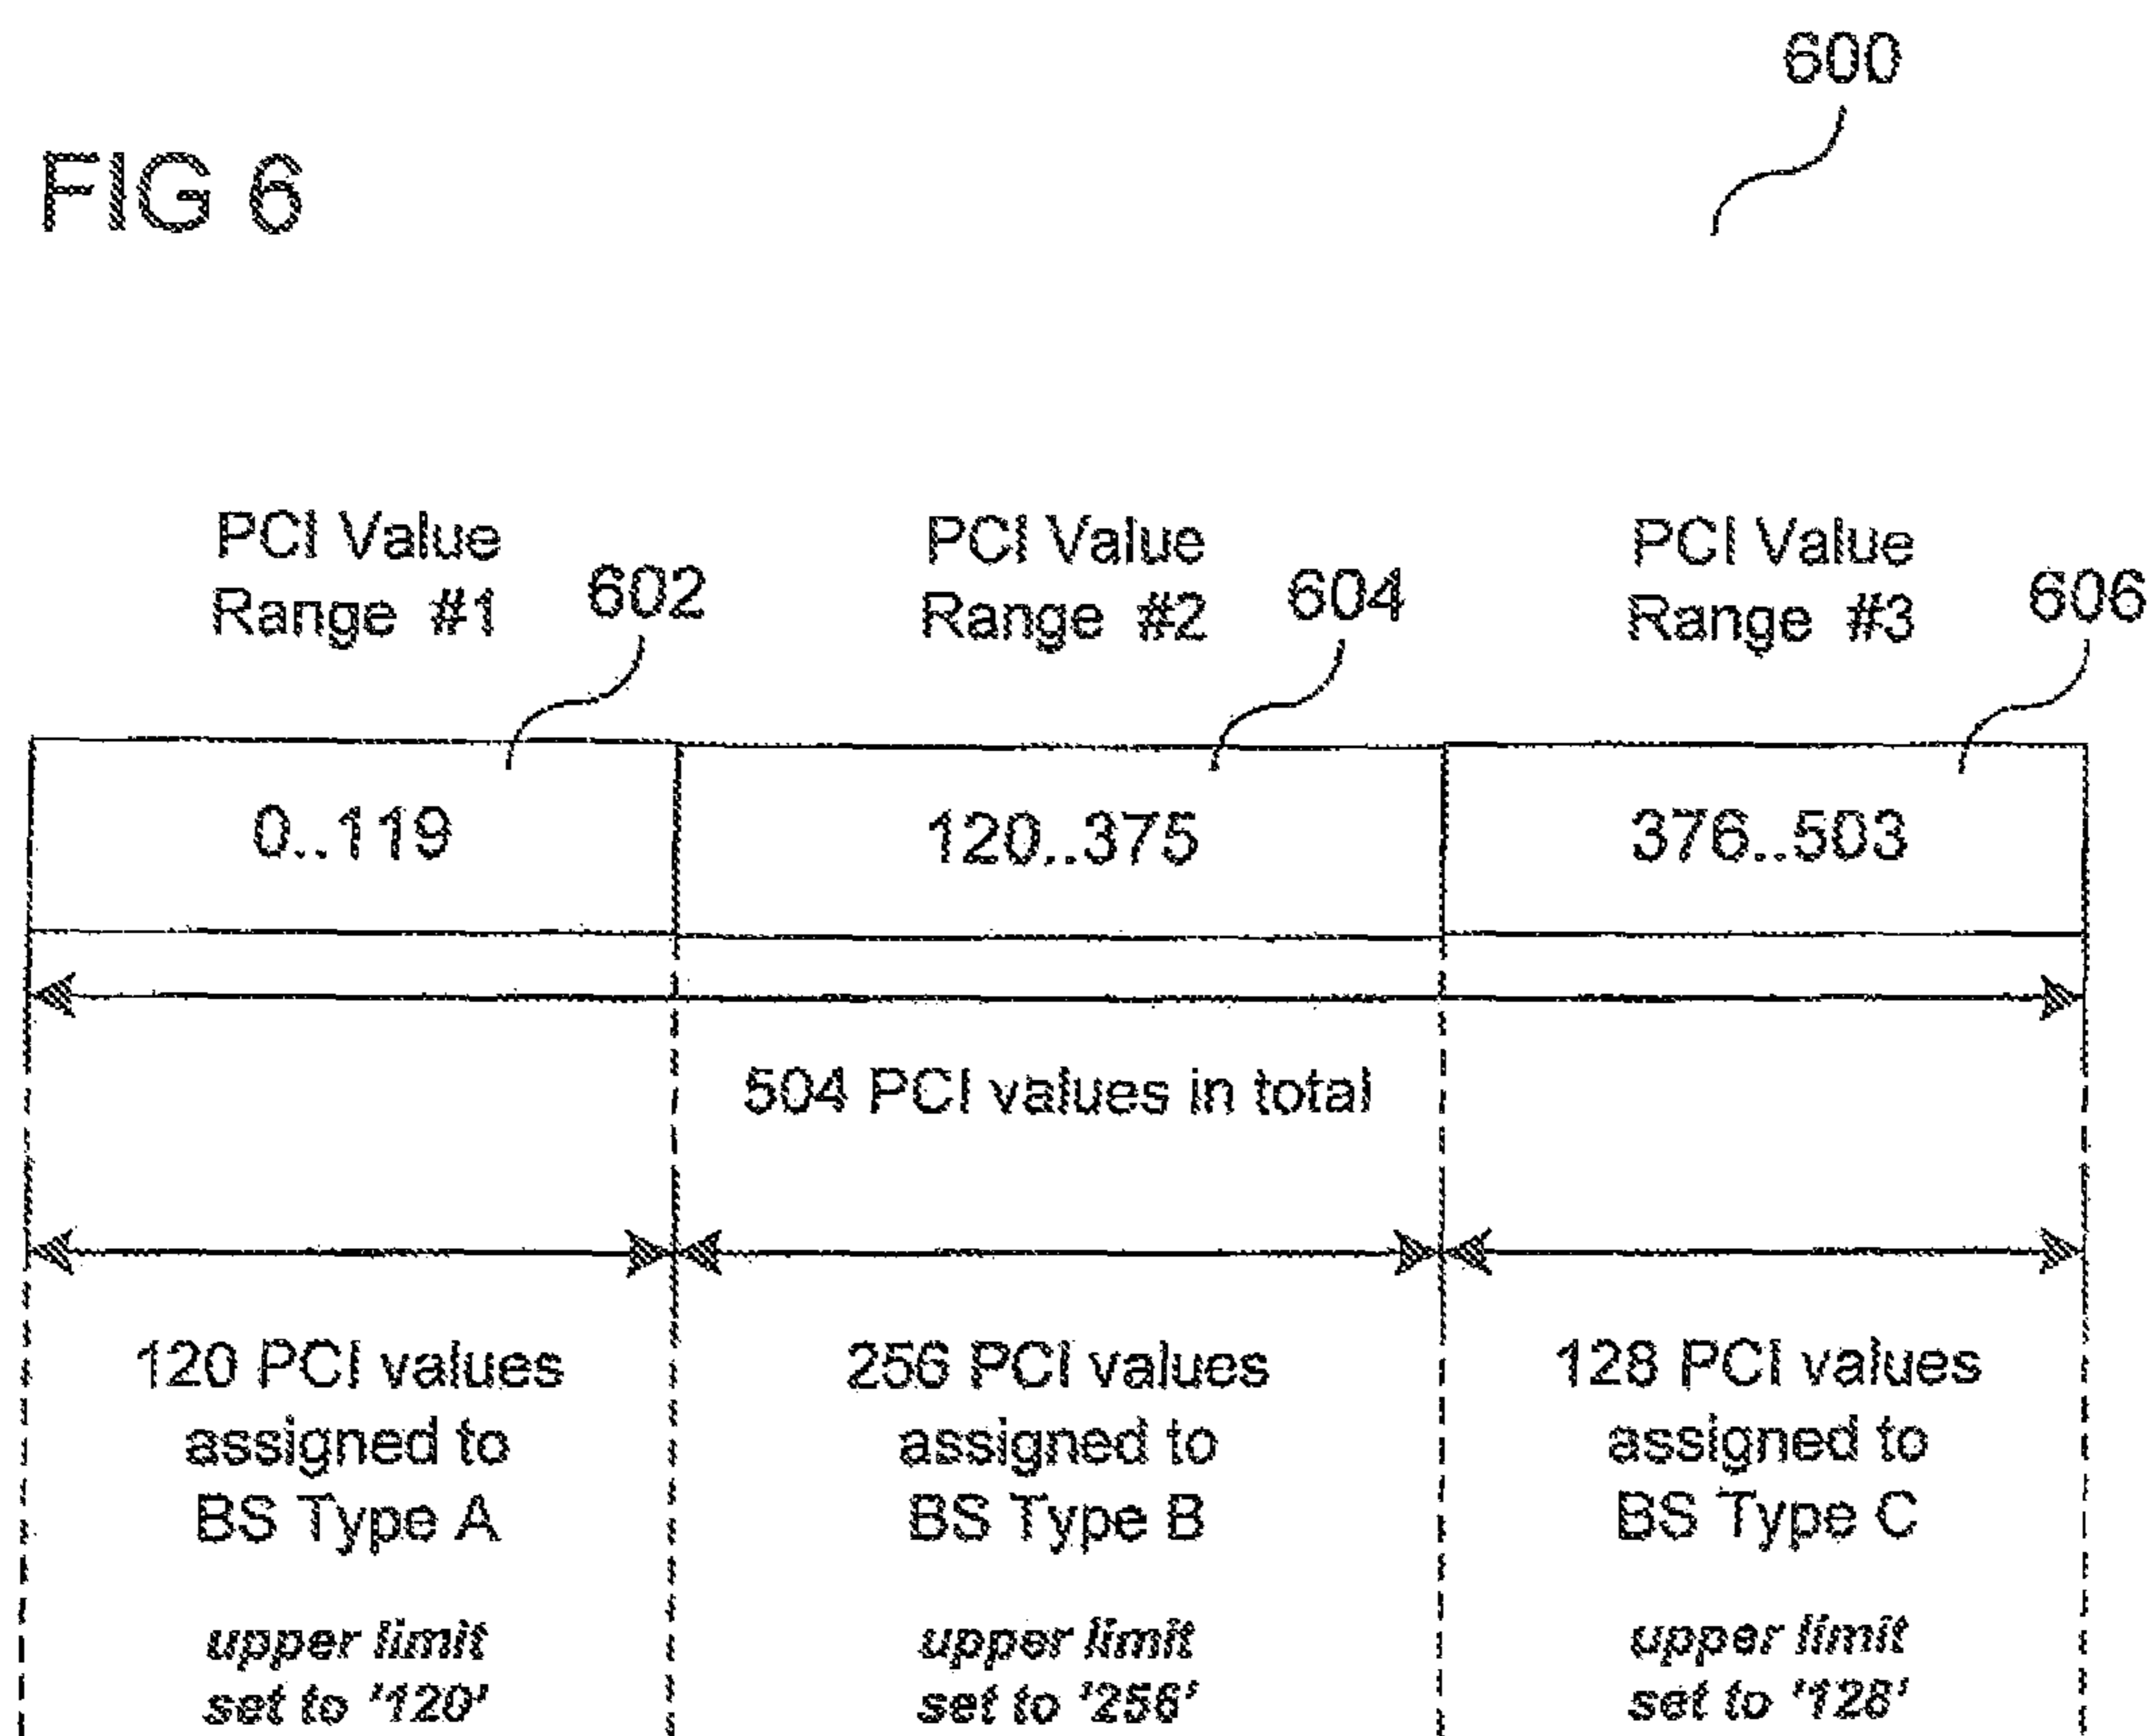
600

FIG 6

PCI Value Range #1

602

PCI Value Range #2

604

PCI Value Range #3

606

| 0..119 | 120..375 | 376..503 |
|---|---|---|

504 PCI values in total

120 PCI values assigned to BS Type A

*upper limit set to '120'*

256 PCI values assigned to BS Type B

*upper limit set to '256'*

128 PCI values assigned to BS Type C

*upper limit set to '128'*